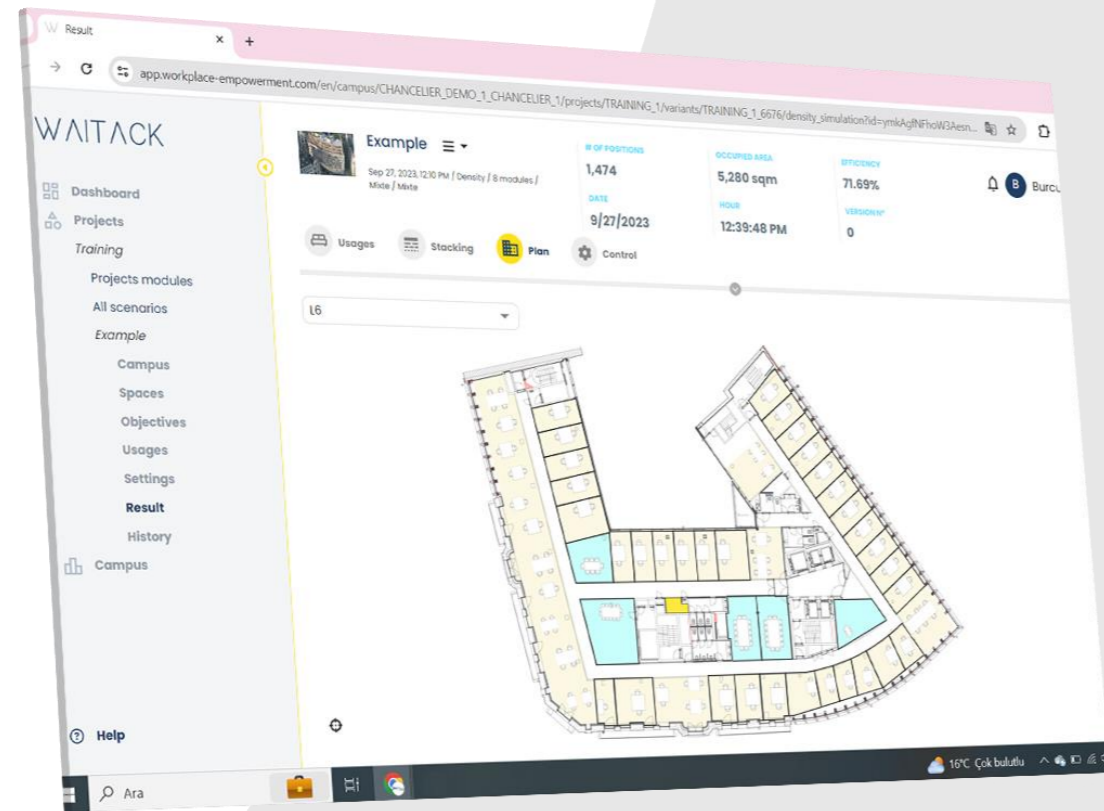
Result

app.workplace-empowerment.com/en/campus/CHANCELIER_DEMO_1_CHANCELIER_1/projects/TRAINING_1/variants/TRAINING_1_6676/density_simulation?id=ymkAgfNFhoW3Aesn...

WAITACK

Dashboard
Projects
Training
Projects modules
All scenarios
Example
Campus
Spaces
Objectives
Usages
Settings
Result
History
Campus

Help

Example

Sep 27, 2023, 12:10 PM / Density / 8 modules / Mixte / Mixte

# OF POSITIONS
1,474
DATE
9/27/2023

OCCUPIED AREA
5,280 sqm
HOUR
12:39:48 PM

EFFICIENCY
71.69%
VERSION N°
0

B Burcu

Usages
Stacking
Plan
Control

L6

Ara

16°C Çok bulutlu